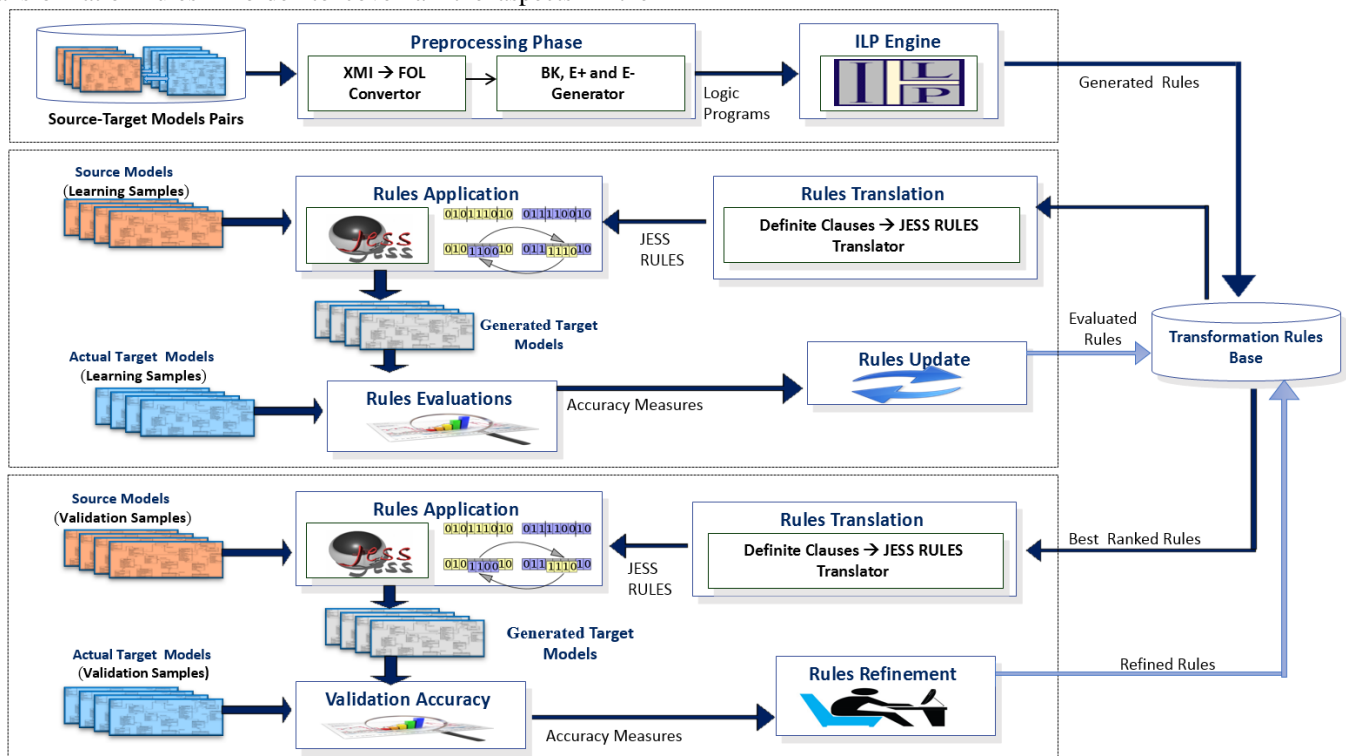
Source-Target Models Pairs

Preprocessing Phase

XMI → FOL Convertor

BK, E+ and E- Generator

Logic Programs

ILP Engine

ILP

Generated Rules

Source Models (Learning Samples)

Rules Application

jess

010|1110|10 011|1100|10

010|1100|10 011|1110|10

JESS RULES

Rules Translation

Definite Clauses → JESS RULES Translator

Generated Target Models

Evaluated Rules

Transformation Rules Base

Actual Target Models (Learning Samples)

Rules Evaluations

Accuracy Measures

Rules Update

Source Models (Validation Samples)

Rules Application

jess

010|1110|10 011|1100|10

010|1100|10 011|1110|10

JESS RULES

Rules Translation

Definite Clauses → JESS RULES Translator

Best Ranked Rules

Generated Target Models

Actual Target Models (Validation Samples)

Validation Accuracy

Accuracy Measures

Rules Refinement

Refined Rules